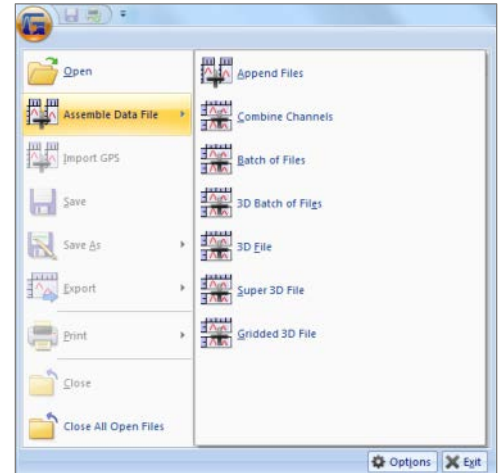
Open

Assemble Data File

Import GPS

Save

Save As

Export

Print

Close

Close All Open Files

Append Files

Combine Channels

Batch of Files

3D Batch of Files

3D File

Super 3D File

Gridded 3D File

Options

Exit